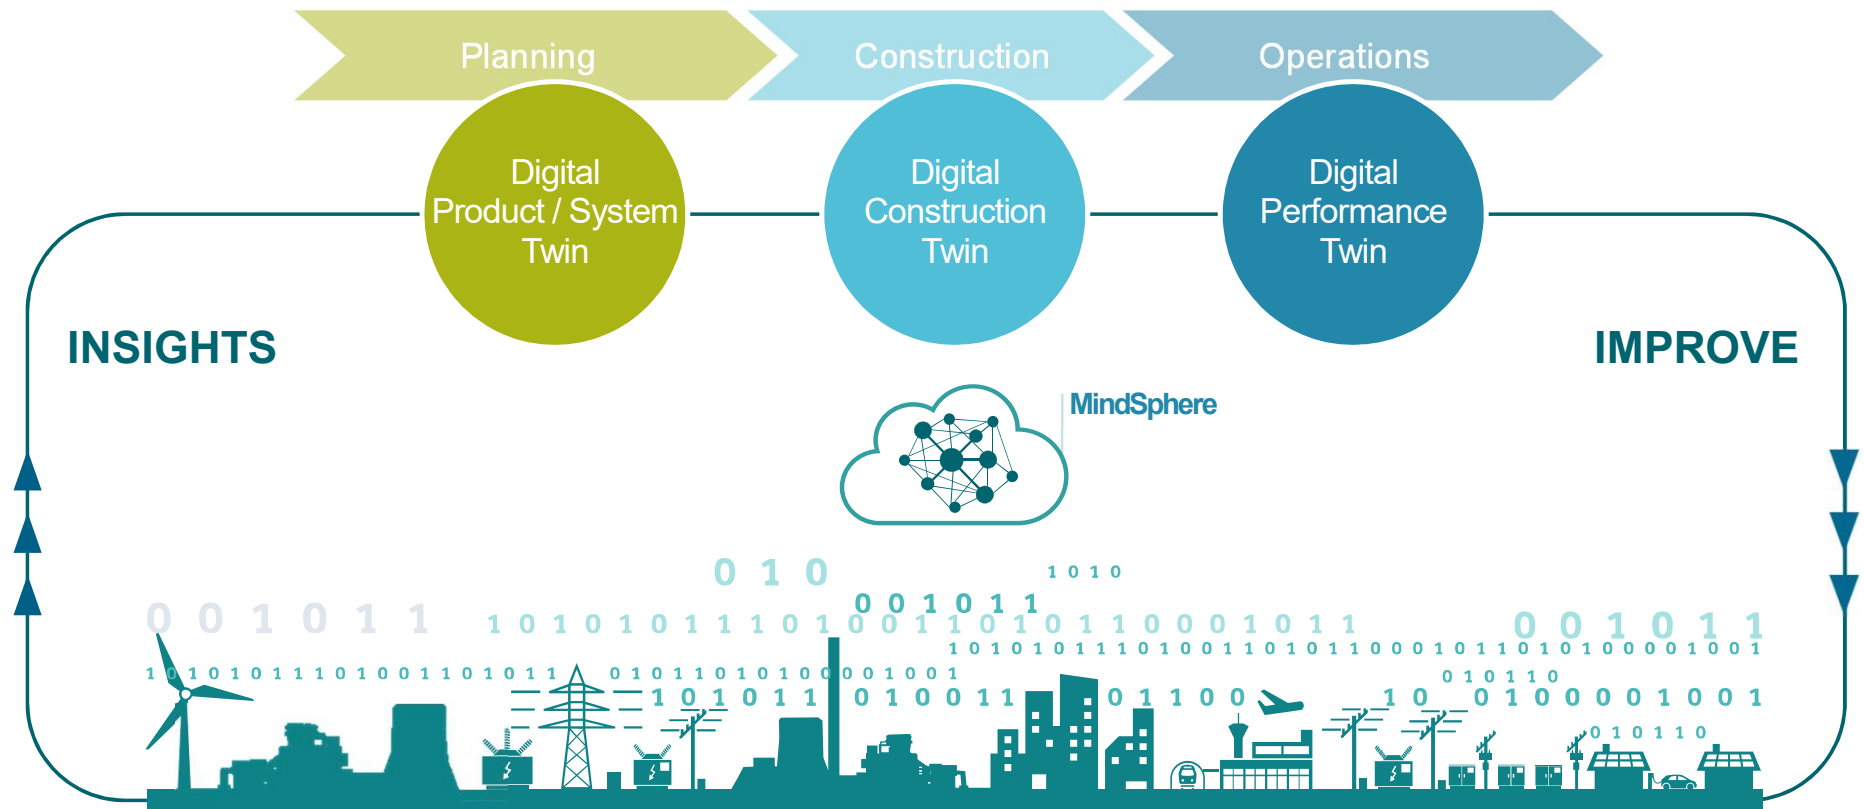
Planning

Construction

Operations

Digital Product / System Twin

Digital Construction Twin

Digital Performance Twin

INSIGHTS

IMPROVE

MindSphere

0 1 0

1 0 1 0

0 0 1 0 1 1

0 0 1 0 1 1

1 0 1 0 1 0 1 1 1 0 1 0 0 1 1 0 1 0 1 1 0 0 0 1 0 1 1

0 0 1 0 1 1

1 0 1 0 1 0 1 1 1 0 1 0 0 1 1 0 1 0 1 1 0 0 0 1 0 1 1 0 1 0 1 0 0 0 0 1 0 0 1

1 0 1 0 1 0 1 1 1 0 1 0 0 1 1 0 1 0 1 1

0 1 0 1 1 0 1 0 1 0 0 0 0 1 0 0 1

0 1 0 1 1 0

1 0 1 0 1 1

0 1 0 0 1 1

0 1 1 0 0

1 0

0 1 0 0 0 0 1 0 0 1

0 1 0 1 1 0